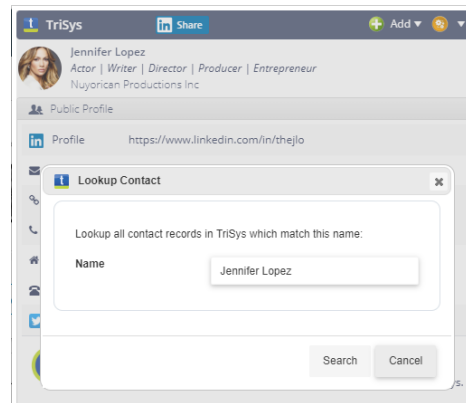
TriSys

in Share

Add ▾

Jennifer Lopez
Actor | Writer | Director | Producer | Entrepreneur
Nuyorican Productions Inc

Public Profile

Profile https://www.linkedin.com/in/thejlo

Lookup Contact

×

Lookup all contact records in TriSys which match this name:

Name Jennifer Lopez

Search Cancel